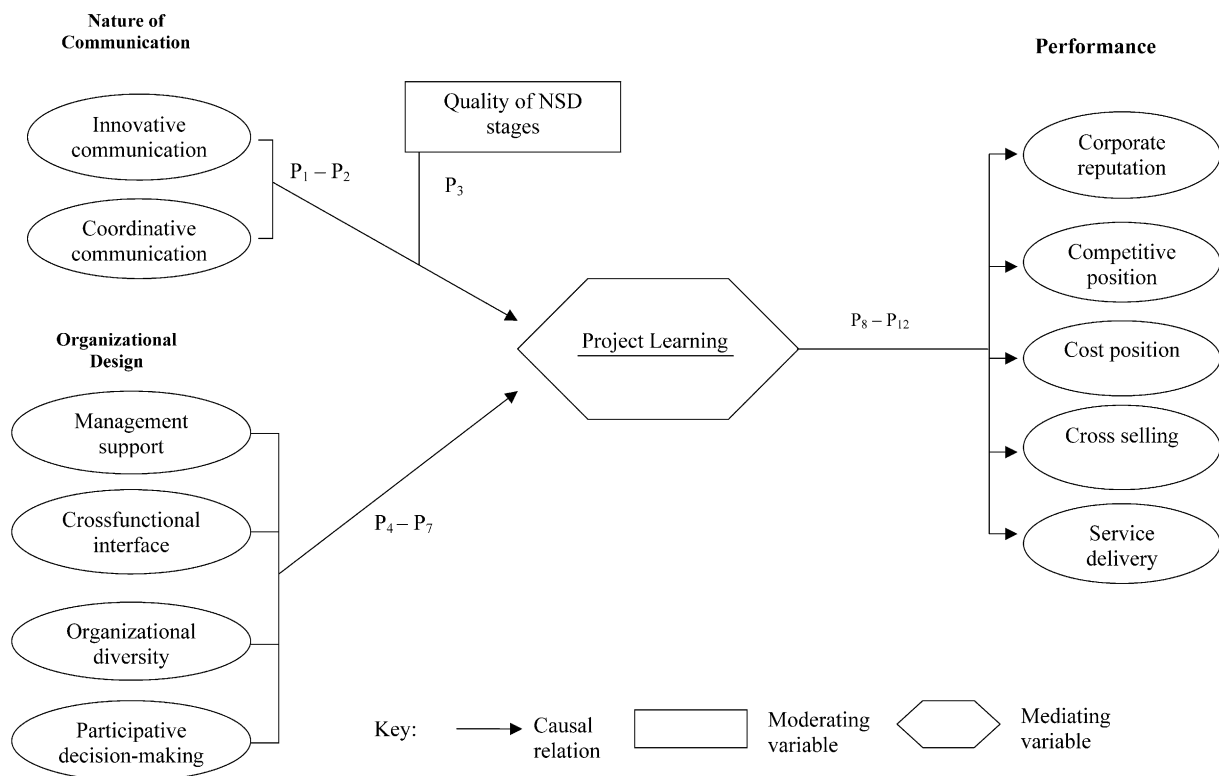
Nature of Communication

Performance

Quality of NSD stages

Innovative communication

Coordinative communication

$P_1 - P_2$

$P_3$

Corporate reputation

Competitive position

Organizational Design

Project Learning

$P_8 - P_{12}$

Cost position

Cross selling

Management support

Crossfunctional interface

$P_4 - P_7$

Service delivery

Organizational diversity

Participative decision-making

Key: Causal relation

Moderating variable

Mediating variable